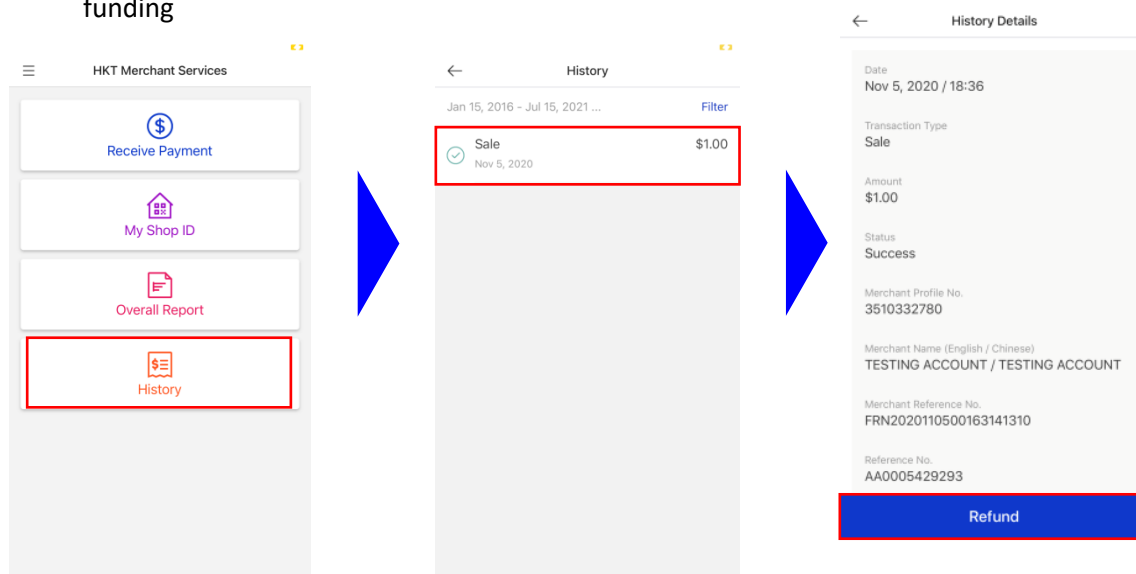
funding

HKT Merchant Services

Receive Payment

My Shop ID

Overall Report

History

History

Jan 15, 2016 - Jul 15, 2021 ...

Filter

Sale

Nov 5, 2020

$1.00

History Details

Date
Nov 5, 2020 / 18:36

Transaction Type
Sale

Amount
$1.00

Status
Success

Merchant Profile No.
3510332780

Merchant Name (English / Chinese)
TESTING ACCOUNT / TESTING ACCOUNT

Merchant Reference No.
FRN2020110500163141310

Reference No.
AA0005429293

Refund